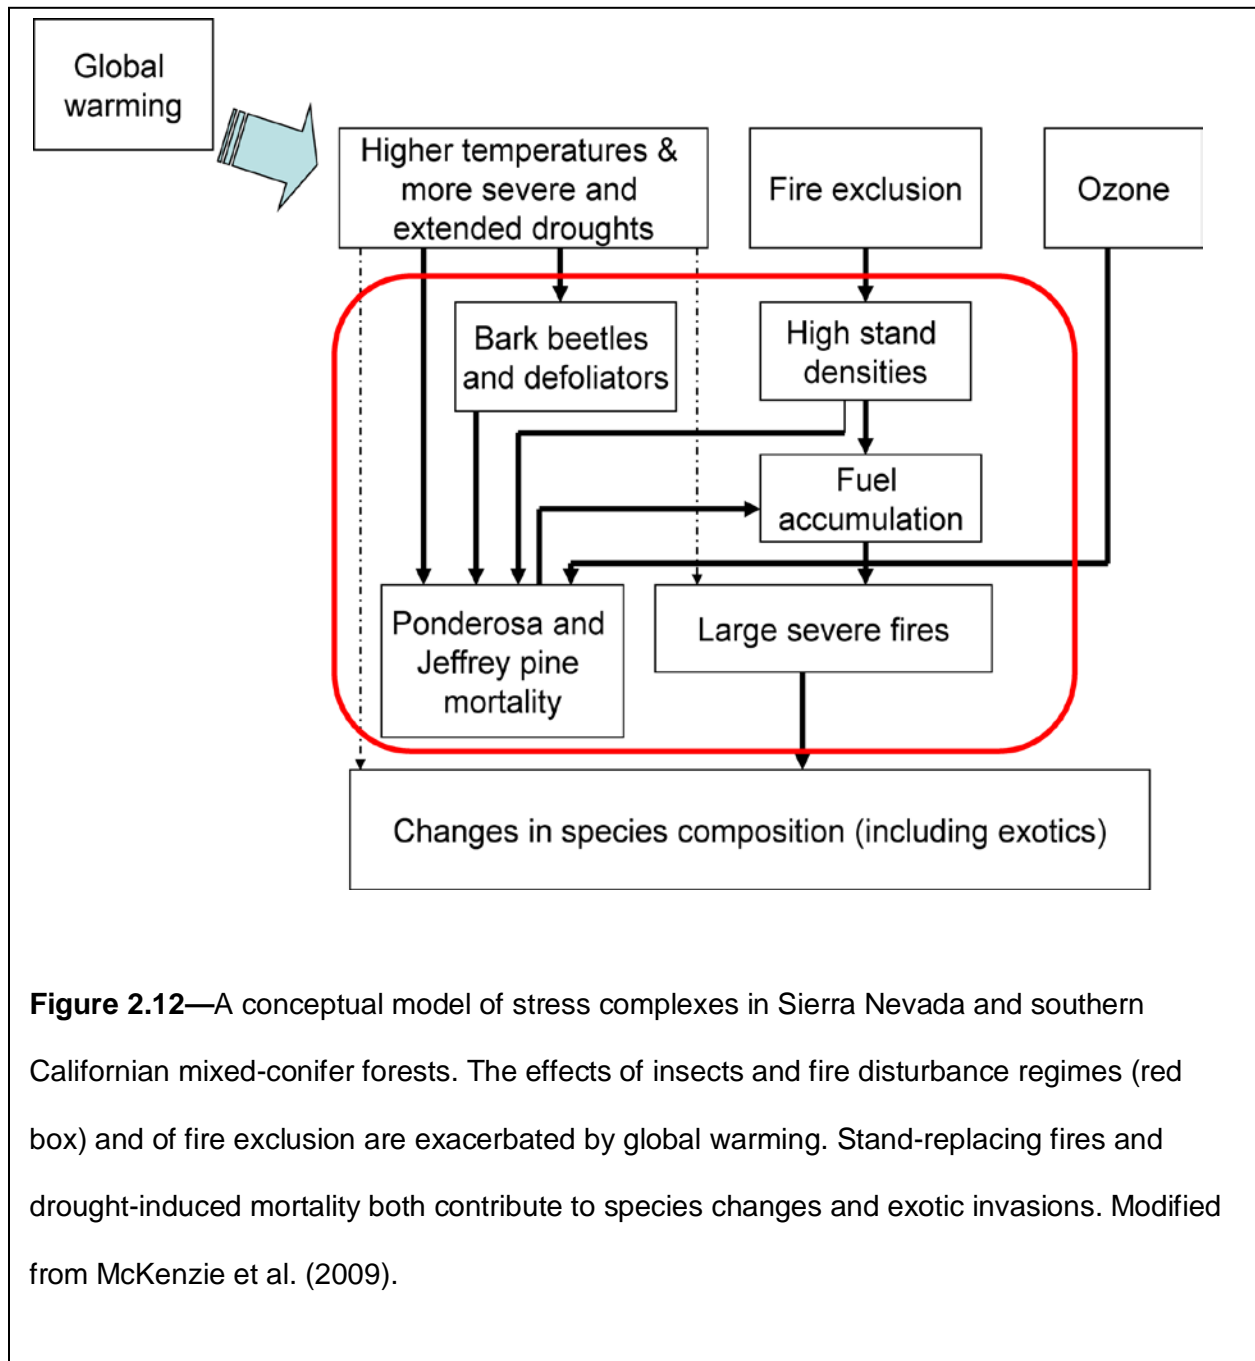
Global warming

Higher temperatures & more severe and extended droughts

Fire exclusion

Ozone

Bark beetles and defoliators

High stand densities

Fuel accumulation

Ponderosa and Jeffrey pine mortality

Large severe fires

Changes in species composition (including exotics)

**Figure 2.12—**A conceptual model of stress complexes in Sierra Nevada and southern Californian mixed-conifer forests. The effects of insects and fire disturbance regimes (red box) and of fire exclusion are exacerbated by global warming. Stand-replacing fires and drought-induced mortality both contribute to species changes and exotic invasions. Modified from McKenzie et al. (2009).